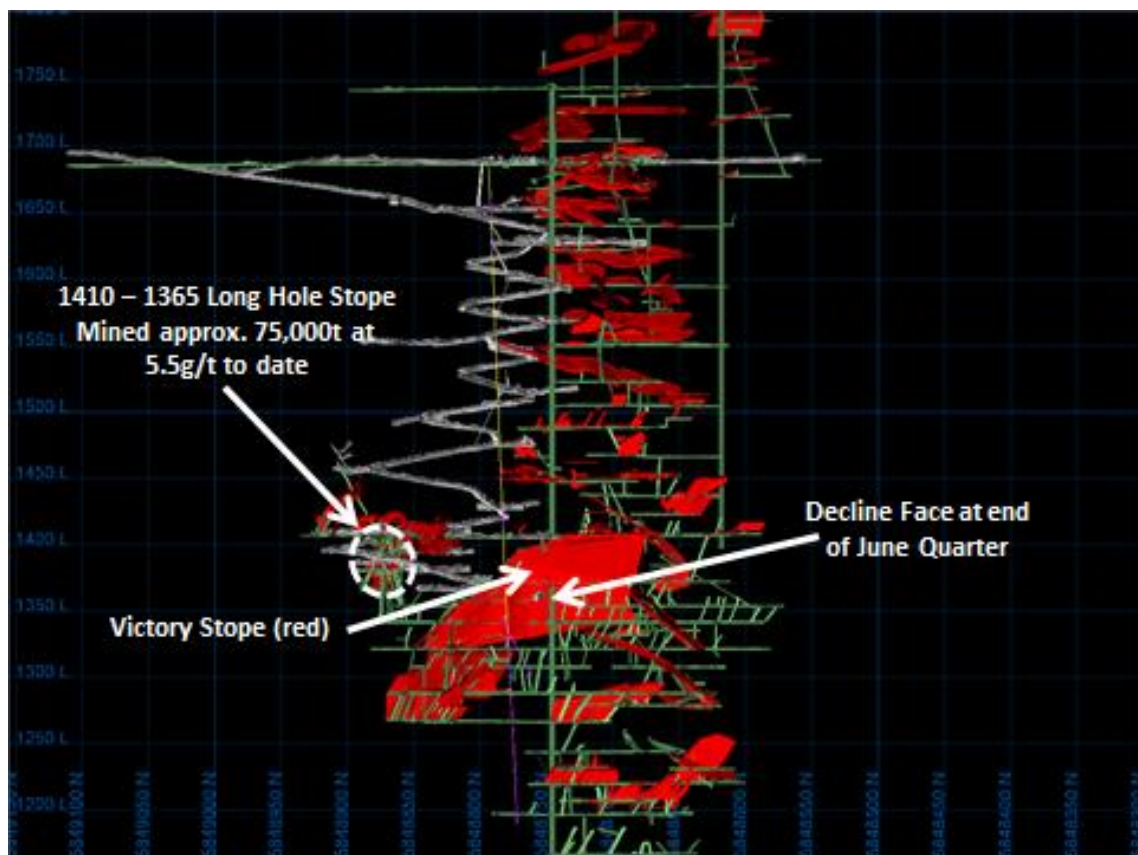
1750 L

1700 L

1650 L

1600 L

1410 – 1365 Long Hole Stope Mined approx. 75,000t at 5.5g/t to date

1550 L

1500 L

1450 L

1400 L

Decline Face at end of June Quarter

1350 L

Victory Stope (red)

1300 L

1250 L

1200 L

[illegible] N

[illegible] N

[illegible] N

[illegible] N

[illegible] N

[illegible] N

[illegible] N

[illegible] N

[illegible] N

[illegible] N

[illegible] N

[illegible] N

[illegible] N

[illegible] N

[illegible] N

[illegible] N